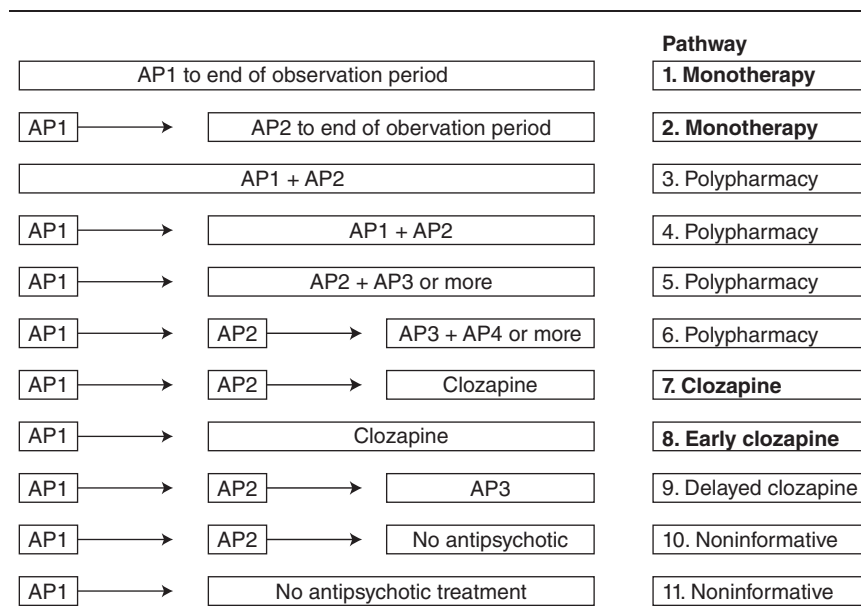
Pathway

AP1 to end of observation period | 1. Monotherapy

AP1 → AP2 to end of obervation period | 2. Monotherapy

AP1 + AP2 | 3. Polypharmacy

AP1 → AP1 + AP2 | 4. Polypharmacy

AP1 → AP2 + AP3 or more | 5. Polypharmacy

AP1 → AP2 → AP3 + AP4 or more | 6. Polypharmacy

AP1 → AP2 → Clozapine | 7. Clozapine

AP1 → Clozapine | 8. Early clozapine

AP1 → AP2 → AP3 | 9. Delayed clozapine

AP1 → AP2 → No antipsychotic | 10. Noninformative

AP1 → No antipsychotic treatment | 11. Noninformative